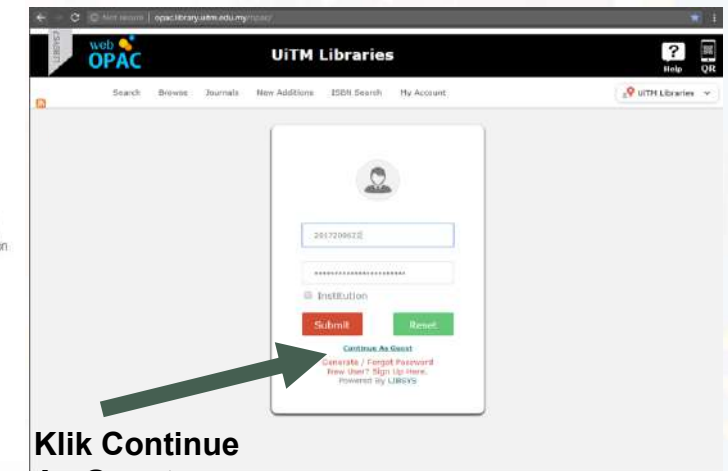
Not secure | opac.library.uitm.edu.my/opac/

LIBSYS

web OPAC

UiTM Libraries

Help QR

Search Browse Journals New Additions ISBN Search My Account

UiTM Libraries

2017200672

••••••••••••••••••••••••

Institution

Submit Reset

Continue As Guest

Generate / Forgot Password

New User? Sign Up Here.

Powered By LIBSYS

Klik Continue

As Guest